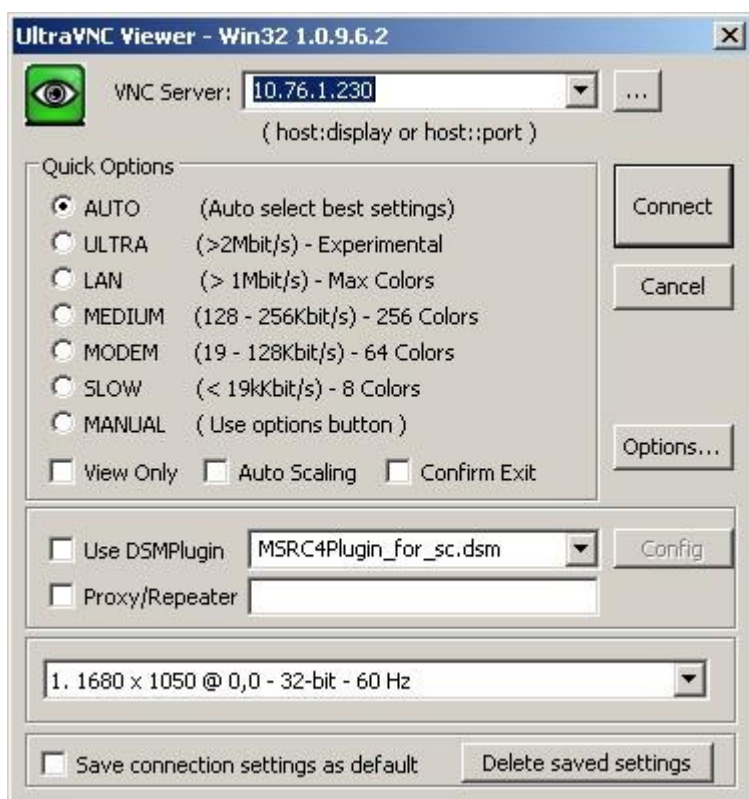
UltraVNC Viewer - Win32 1.0.9.6.2

VNC Server: 10.76.1.230

...

( host:display or host::port )

Quick Options

AUTO (Auto select best settings)

ULTRA (>2Mbit/s) - Experimental

LAN (> 1Mbit/s) - Max Colors

MEDIUM (128 - 256Kbit/s) - 256 Colors

MODEM (19 - 128Kbit/s) - 64 Colors

SLOW (< 19kKbit/s) - 8 Colors

MANUAL ( Use options button )

View Only

Auto Scaling

Confirm Exit

Connect

Cancel

Options...

Use DSMPlugin

MSRC4Plugin_for_sc.dsm

Config

Proxy/Repeater

1. 1680 x 1050 @ 0,0 - 32-bit - 60 Hz

Save connection settings as default

Delete saved settings